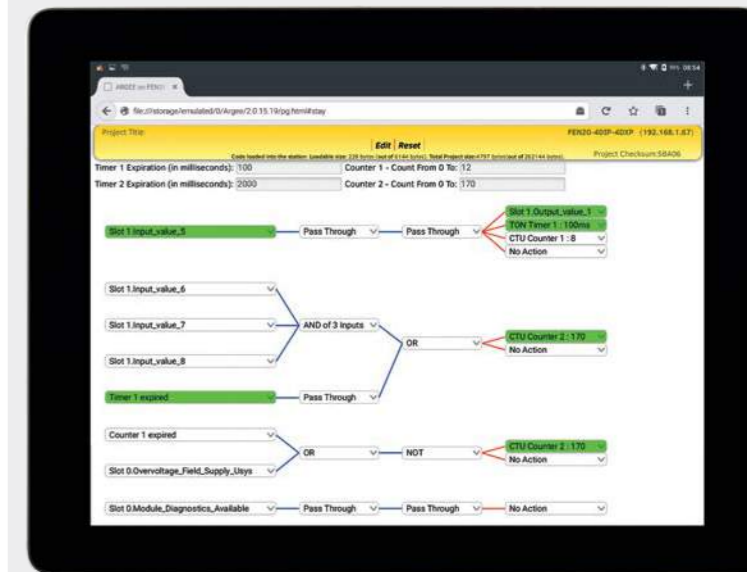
ARGEE on FEN20 ×

file:///storage/emulated/0/Argee/2.0.15.19/pg.html#stay

Project Title:

FEN20-4DIP-4DXP (192.168.1.67)

Edit | Reset

Code loaded into the station: Loadable size: 228 bytes (out of 6144 bytes), Total Project size:4797 bytes(out of 262144 bytes)

Project Checksum:58A06

Timer 1 Expiration (in milliseconds): 100

Counter 1 - Count From 0 To: 12

Timer 2 Expiration (in milliseconds): 2000

Counter 2 - Count From 0 To: 170

Slot 1.Input_value_5

Pass Through

Pass Through

Slot 1.Output_value_1

TON Timer 1 : 100ms

CTU Counter 1 : 8

No Action

Slot 1.Input_value_6

Slot 1.Input_value_7

AND of 3 Inputs

Slot 1.Input_value_8

OR

CTU Counter 2 : 170

No Action

Timer 1 expired

Pass Through

Counter 1 expired

OR

NOT

CTU Counter 2 : 170

No Action

Slot 0.Overvoltage_Field_Supply_Usys

Slot 0.Module_Diagnostics_Available

Pass Through

Pass Through

No Action